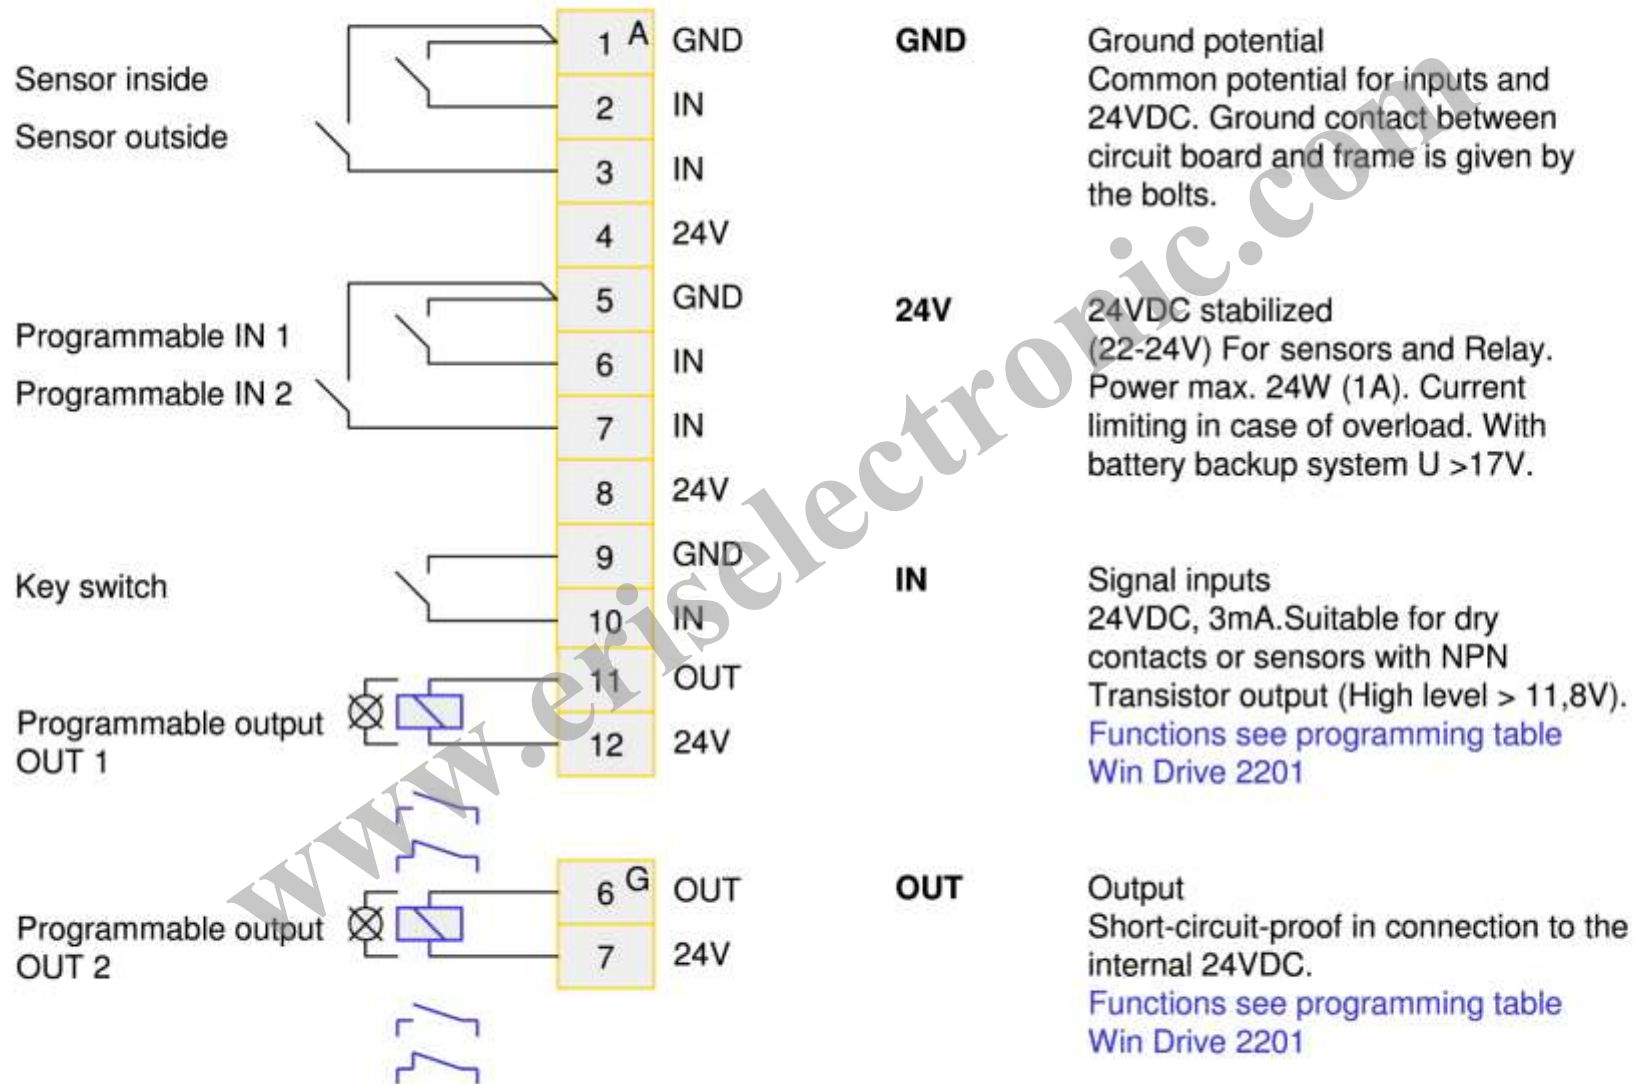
Sensor inside

Sensor outside

Programmable IN 1

Programmable IN 2

Key switch

Programmable output OUT 1

Programmable output OUT 2

| | | |
|---|---|---|
| 1 | A | GND |
| 2 | | IN |
| 3 | | IN |
| 4 | | 24V |
| 5 | | GND |
| 6 | | IN |
| 7 | | IN |
| 8 | | 24V |
| 9 | | GND |
| 10 | | IN |
| 11 | | OUT |
| 12 | | 24V |

| | | |
|---|---|---|
| 6 | G | OUT |
| 7 | | 24V |

GND

Ground potential
Common potential for inputs and 24VDC. Ground contact between circuit board and frame is given by the bolts.

24V

24VDC stabilized
(22-24V) For sensors and Relay. Power max. 24W (1A). Current limiting in case of overload. With battery backup system U >17V.

IN

Signal inputs
24VDC, 3mA.Suitable for dry contacts or sensors with NPN Transistor output (High level > 11,8V).
Functions see programming table Win Drive 2201

OUT

Output
Short-circuit-proof in connection to the internal 24VDC.
Functions see programming table Win Drive 2201

www.eriselectronic.com